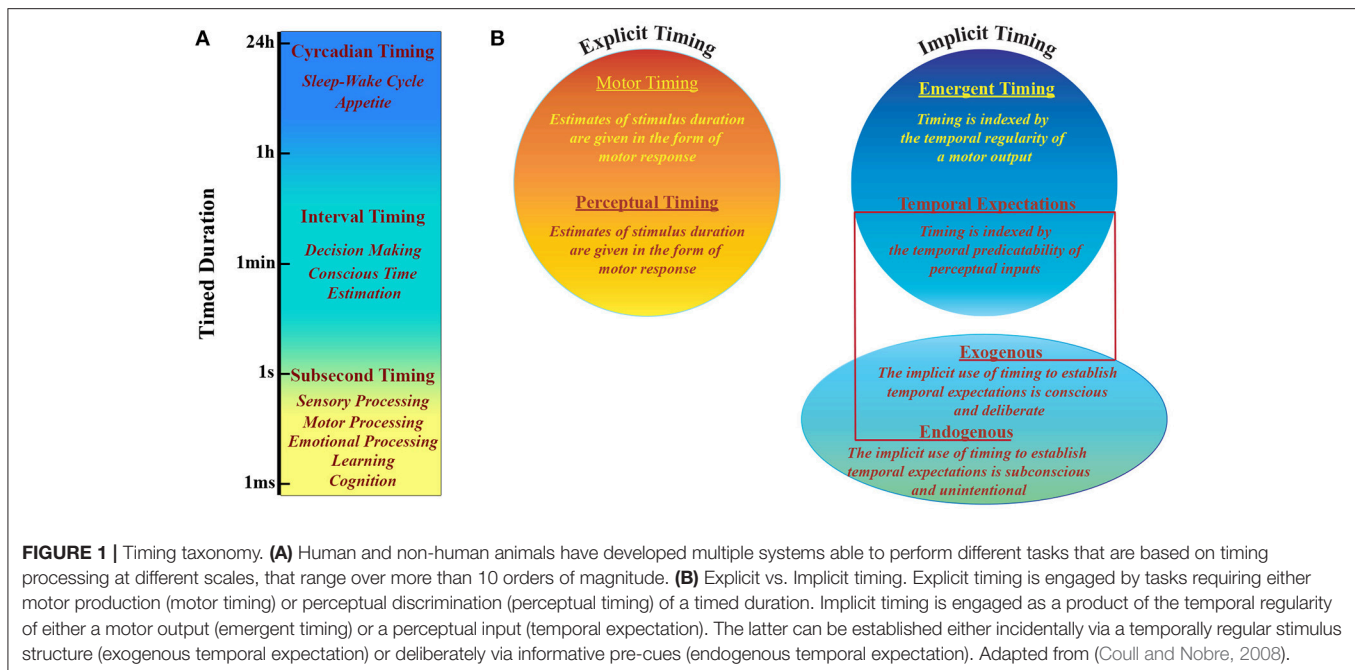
A

24h Cyrcadian Timing
Sleep-Wake Cycle
Appetite

1h

Interval Timing
Decision Making
1min Conscious Time Estimation

1s Subsecond Timing
Sensory Processing
Motor Processing
Emotional Processing
Learning
1ms Cognition

Timed Duration

B

Explicit Timing

Motor Timing
Estimates of stimulus duration are given in the form of motor response

Perceptual Timing
Estimates of stimulus duration are given in the form of motor response

Implicit Timing

Emergent Timing
Timing is indexed by the temporal regularity of a motor output

Temporal Expectations
Timing is indexed by the temporal predicatability of perceptual inputs

Exogenous
The implicit use of timing to establish temporal expectations is conscious and deliberate

Endogenous
The implicit use of timing to establish temporal expectations is subconscious and unintentional

FIGURE 1 | Timing taxonomy. (A) Human and non-human animals have developed multiple systems able to perform different tasks that are based on timing processing at different scales, that range over more than 10 orders of magnitude. (B) Explicit vs. Implicit timing. Explicit timing is engaged by tasks requiring either motor production (motor timing) or perceptual discrimination (perceptual timing) of a timed duration. Implicit timing is engaged as a product of the temporal regularity of either a motor output (emergent timing) or a perceptual input (temporal expectation). The latter can be established either incidentally via a temporally regular stimulus structure (exogenous temporal expectation) or deliberately via informative pre-cues (endogenous temporal expectation). Adapted from (Coull and Nobre, 2008).